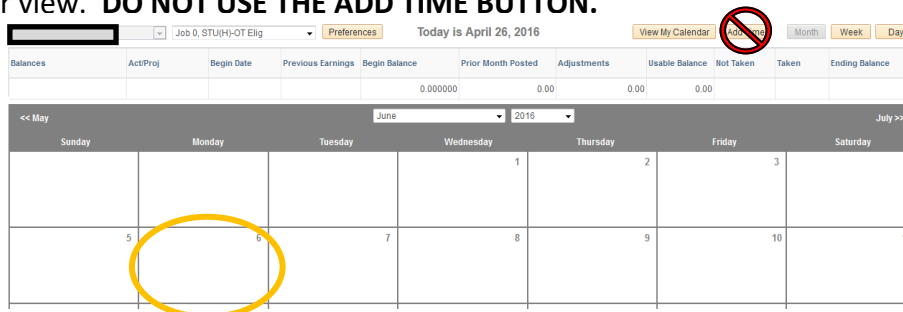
r view. **DO NOT USE THE ADD TIME BUTTON.**

Job 0, STU(H)-OT Elig | Preferences | Today is April 26, 2016 | View My Calendar | Add Time | Month | Week | Day

| Balances | Act/Proj | Begin Date | Previous Earnings | Begin Balance | Prior Month Posted | Adjustments | Usable Balance | Not Taken | Taken | Ending Balance |
|---|---|---|---|---|---|---|---|---|---|---|
| | | | | 0.000000 | 0.00 | 0.00 | 0.00 | | | |

<< May | June | 2016 | July >>

| Sunday | Monday | Tuesday | Wednesday | Thursday | Friday | Saturday |
|---|---|---|---|---|---|---|
| | | | 1 | 2 | 3 | |
| 5 | 6 | 7 | 8 | 9 | 10 | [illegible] |